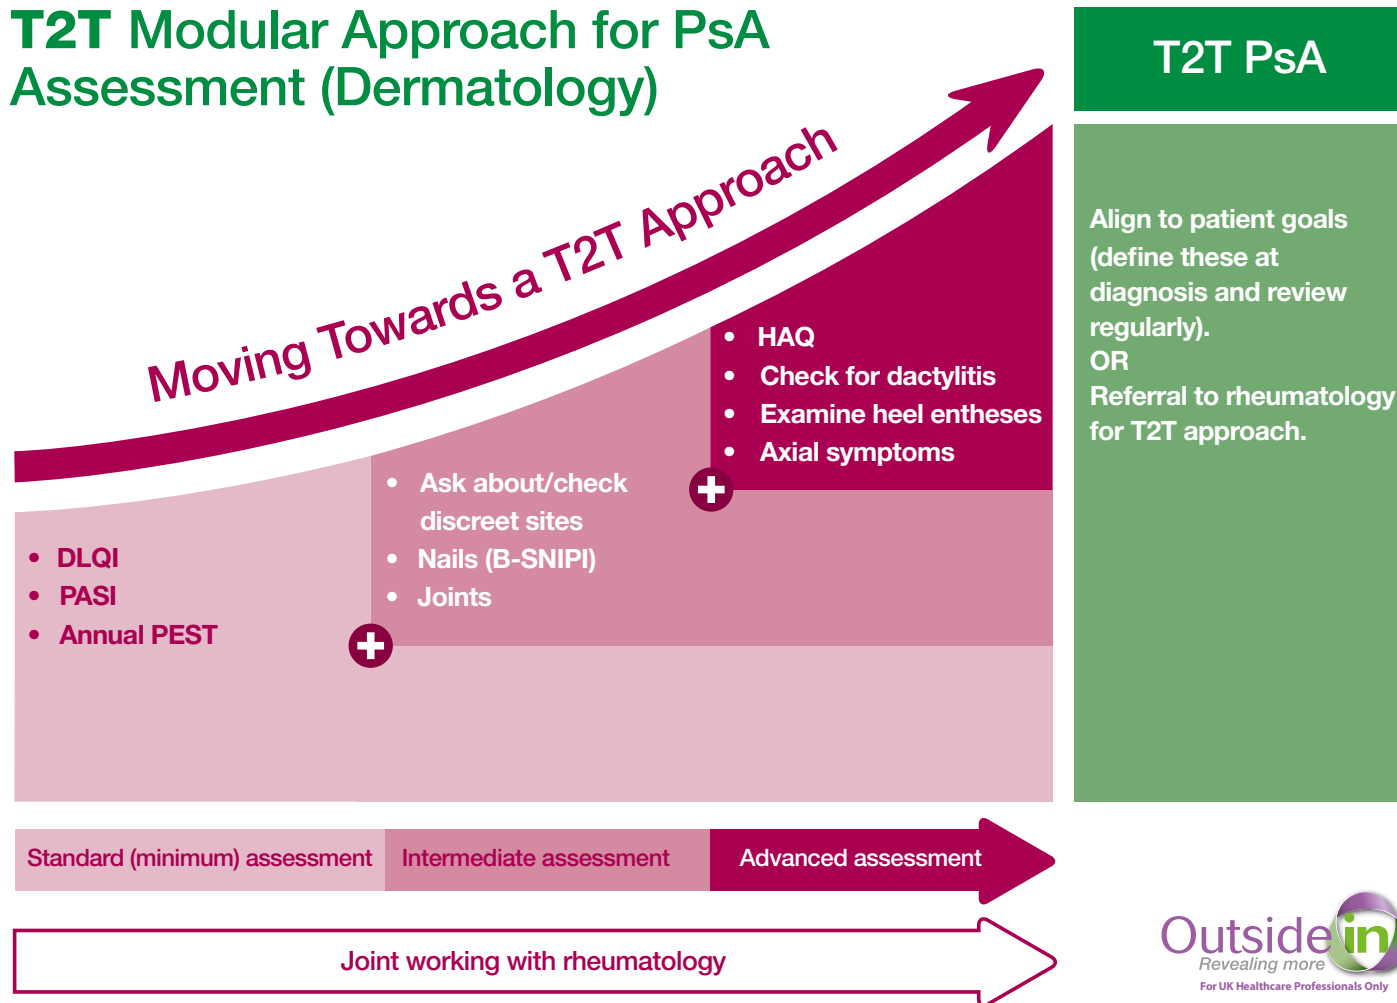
T2T Modular Approach for PsA Assessment (Dermatology)

T2T PsA

Moving Towards a T2T Approach

Align to patient goals (define these at diagnosis and review regularly).
OR
Referral to rheumatology for T2T approach.

• HAQ
• Check for dactylitis
• Examine heel entheses
• Axial symptoms

• Ask about/check discreet sites
• Nails (B-SNIPI)
• Joints

• DLQI
• PASI
• Annual PEST

Standard (minimum) assessment | Intermediate assessment | Advanced assessment

Joint working with rheumatology

Outside in
Revealing more
For UK Healthcare Professionals Only